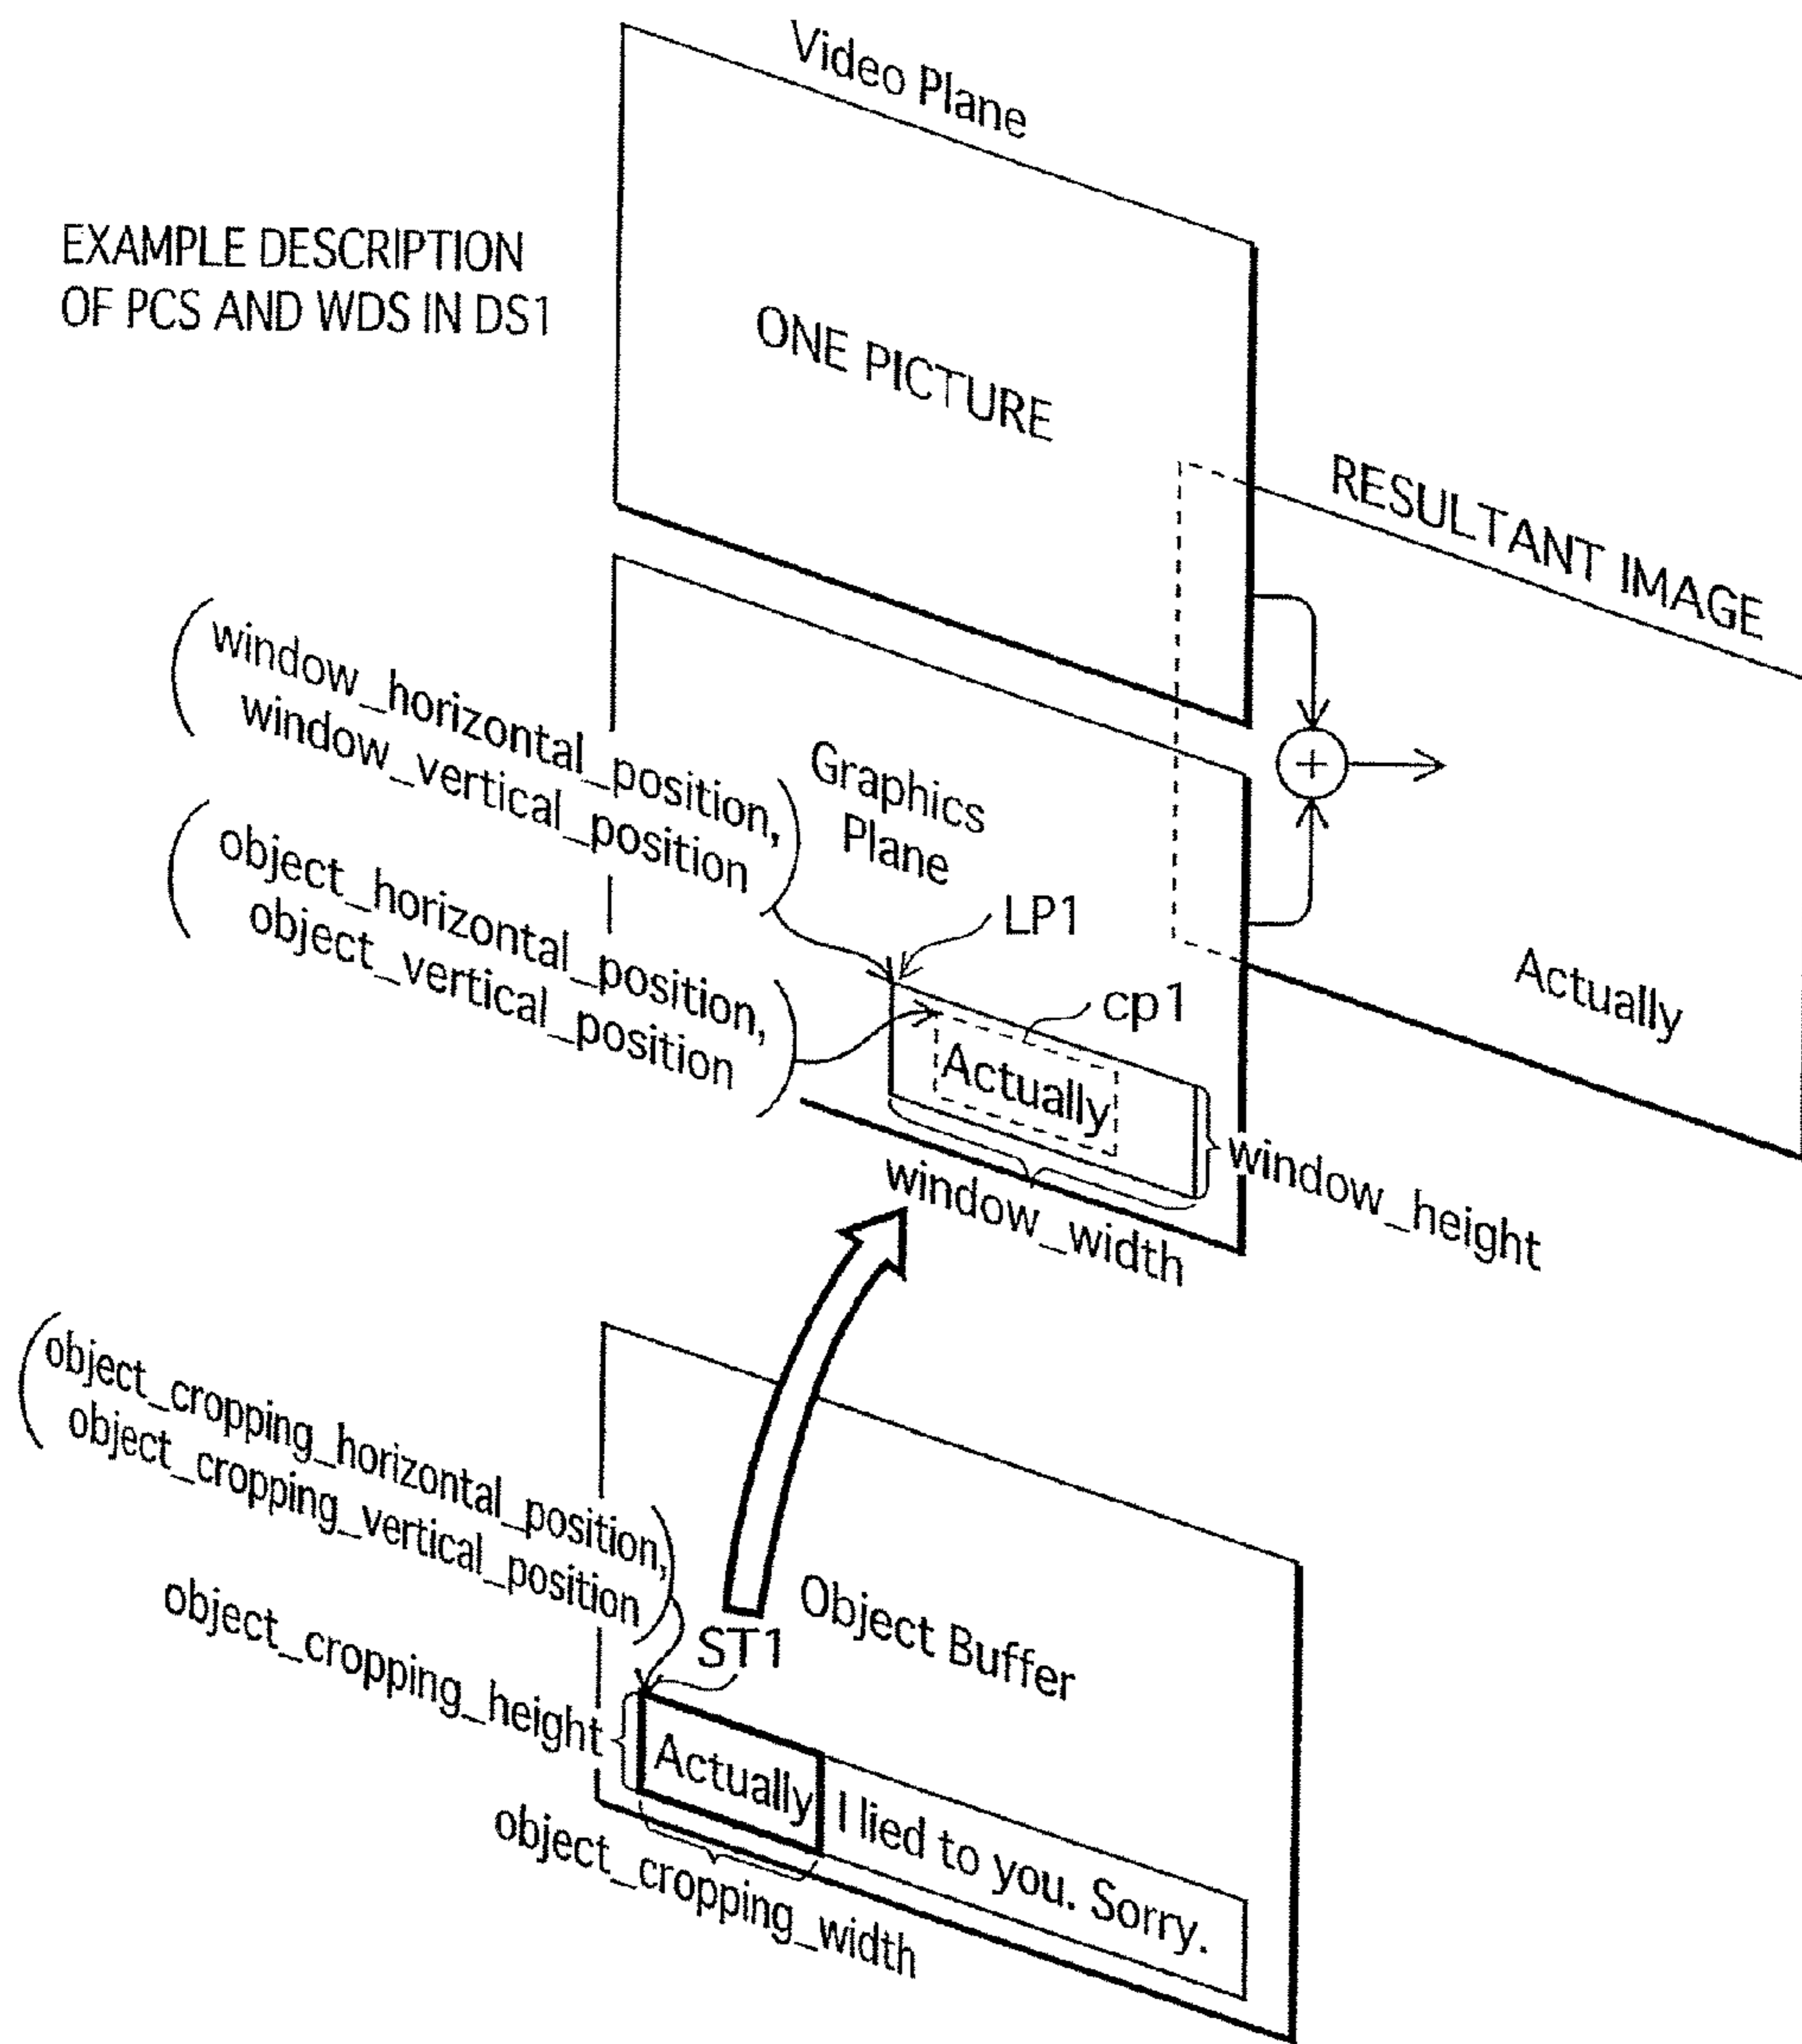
Video Plane

EXAMPLE DESCRIPTION OF PCS AND WDS IN DS1

ONE PICTURE

RESULTANT IMAGE

(window_horizontal_position, window_vertical_position)

Graphics Plane

(object_horizontal_position, object_vertical_position)

LP1

cp1

Actually

Actually

window_height

window_width

(object_cropping_horizontal_position, object_cropping_vertical_position)

Object Buffer

ST1

object_cropping_height

Actually I lied to you. Sorry.

object_cropping_width